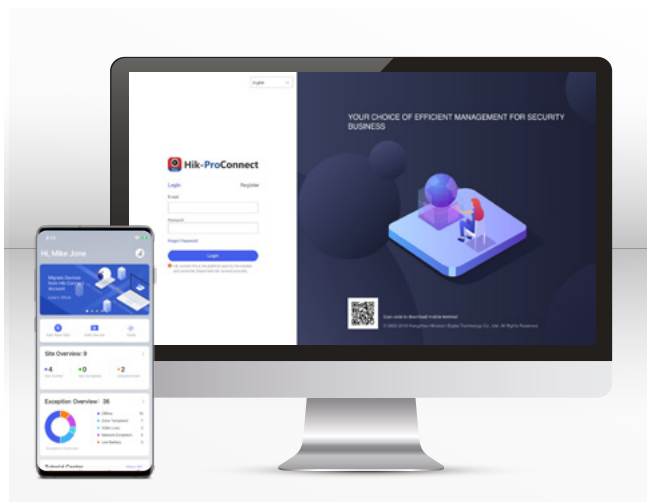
English

Hik-ProConnect

Login
Register

Email

Password

Forgot Password

Login

YOUR CHOICE OF EFFICIENT MANAGEMENT FOR SECURITY BUSINESS

Scan code to download mobile terminal

© 2003-2019 Hangzhou Hikvision Digital Technology Co., Ltd. All Rights Reserved.

Hi, Mike Jone

Site Overview: 9

4
0
2

Exception Overview: 36

Offline
Zone Tampered
Video Loss
Network Exception
Low Battery

Tutorial Center